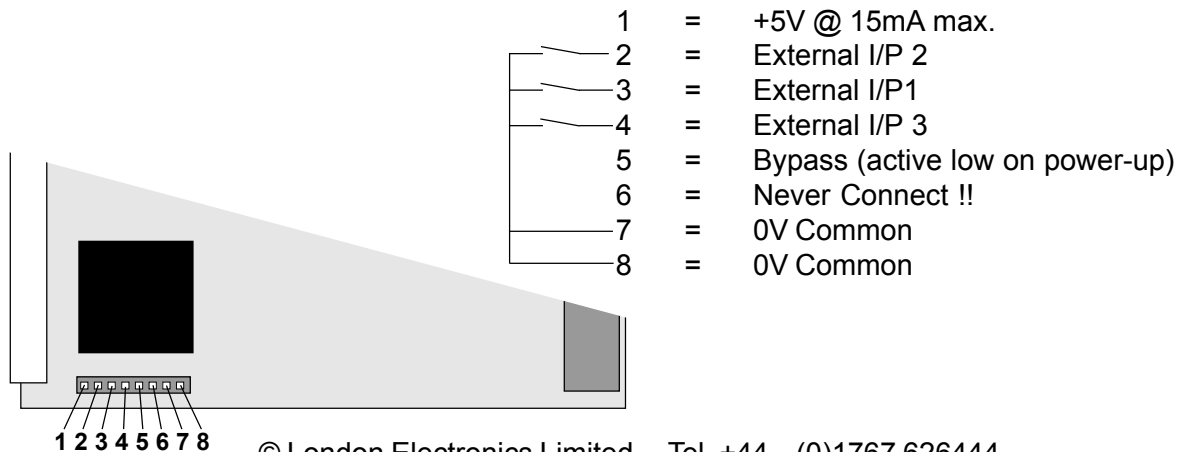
1 = +5V @ 15mA max.
2 = External I/P 2
3 = External I/P1
4 = External I/P 3
5 = Bypass (active low on power-up)
6 = Never Connect !!
7 = 0V Common
8 = 0V Common

1 2 3 4 5 6 7 8

© London Electronics Limited Tel. +44 (0)1767 626444